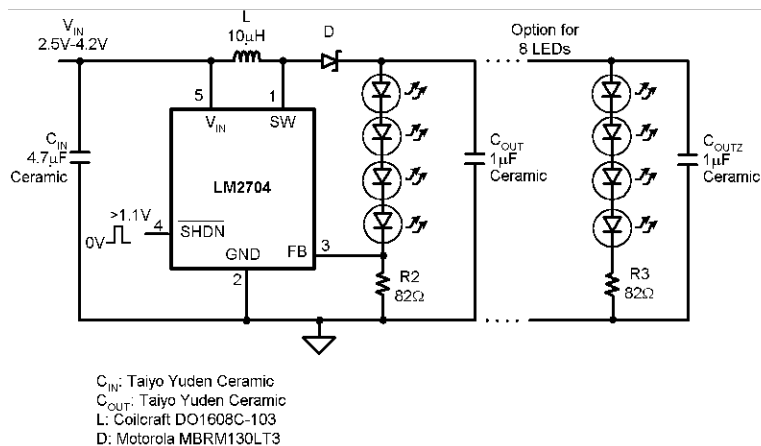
$V_{IN}$
2.5V-4.2V

L
10$\mu$H

D

Option for
8 LEDs

5
1
$V_{IN}$
SW

$C_{IN}$
4.7$\mu$F
Ceramic

LM2704

$C_{OUT}$
1$\mu$F
Ceramic

$C_{OUTZ}$
1$\mu$F
Ceramic

>1.1V
0V
4
$\overline{SHDN}$
GND
FB
3
2

R2
82$\Omega$

R3
82$\Omega$

$C_{IN}$: Taiyo Yuden Ceramic
$C_{OUT}$: Taiyo Yuden Ceramic
L: Coilcraft DO1608C-103
D: Motorola MBRM130LT3